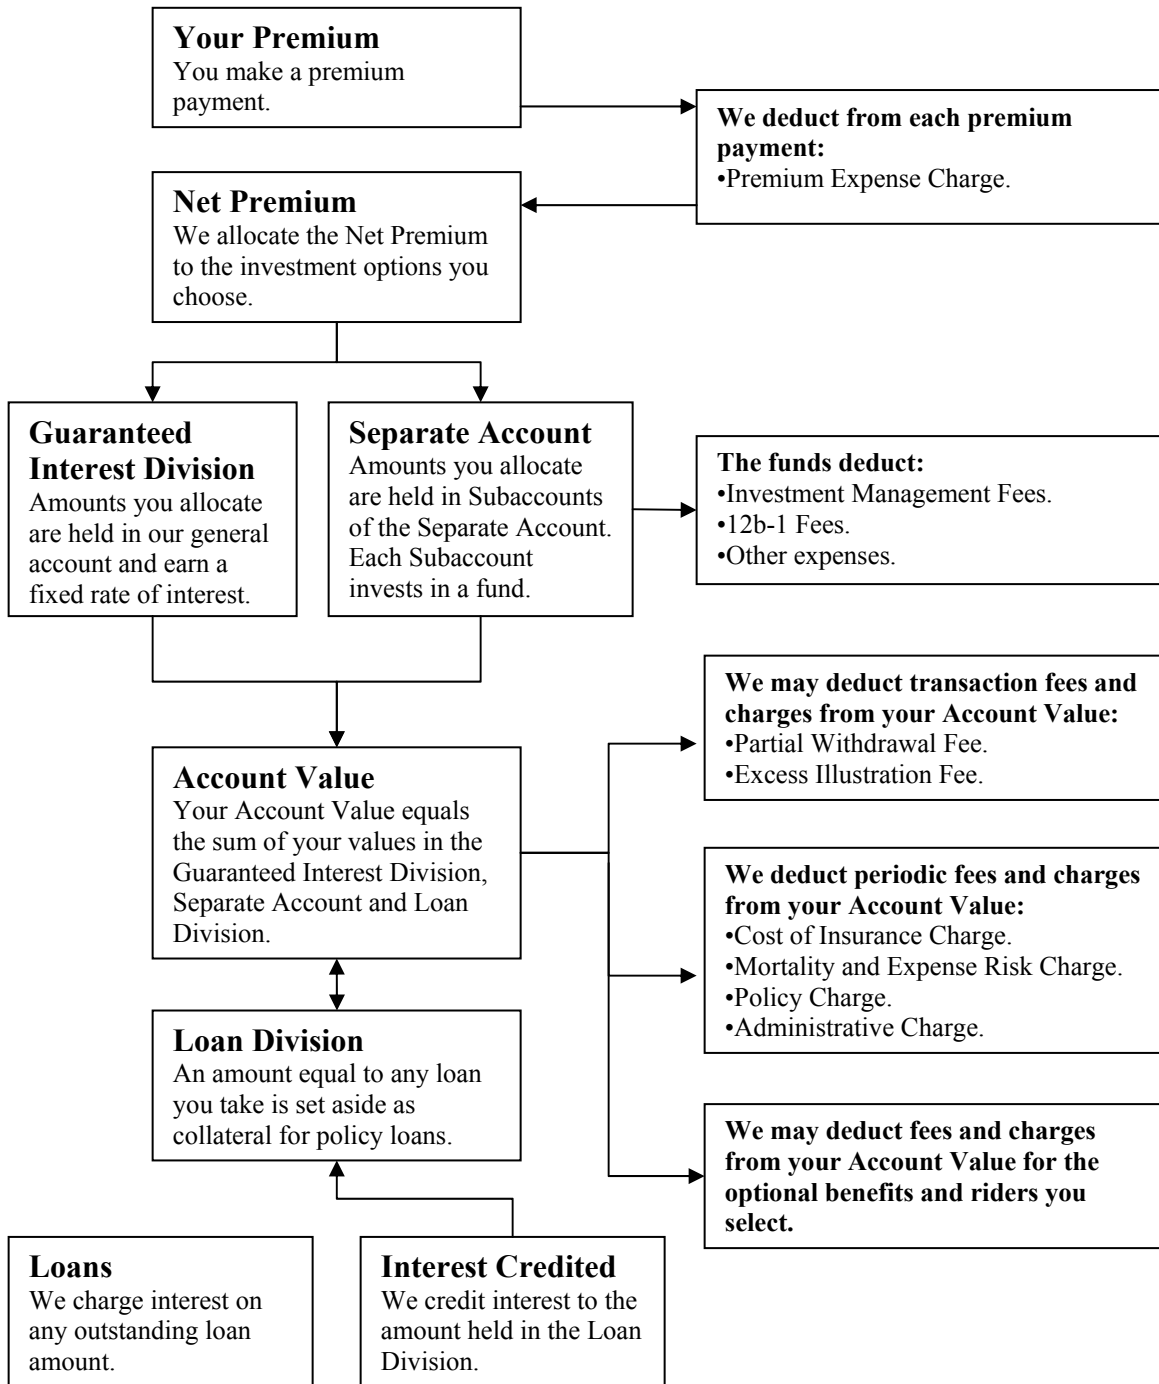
**Your Premium**
You make a premium payment.

**We deduct from each premium payment:**
•Premium Expense Charge.

**Net Premium**
We allocate the Net Premium to the investment options you choose.

**Guaranteed Interest Division**
Amounts you allocate are held in our general account and earn a fixed rate of interest.

**Separate Account**
Amounts you allocate are held in Subaccounts of the Separate Account. Each Subaccount invests in a fund.

**The funds deduct:**
•Investment Management Fees.
•12b-1 Fees.
•Other expenses.

**We may deduct transaction fees and charges from your Account Value:**
•Partial Withdrawal Fee.
•Excess Illustration Fee.

**Account Value**
Your Account Value equals the sum of your values in the Guaranteed Interest Division, Separate Account and Loan Division.

**We deduct periodic fees and charges from your Account Value:**
•Cost of Insurance Charge.
•Mortality and Expense Risk Charge.
•Policy Charge.
•Administrative Charge.

**Loan Division**
An amount equal to any loan you take is set aside as collateral for policy loans.

**We may deduct fees and charges from your Account Value for the optional benefits and riders you select.**

**Loans**
We charge interest on any outstanding loan amount.

**Interest Credited**
We credit interest to the amount held in the Loan Division.